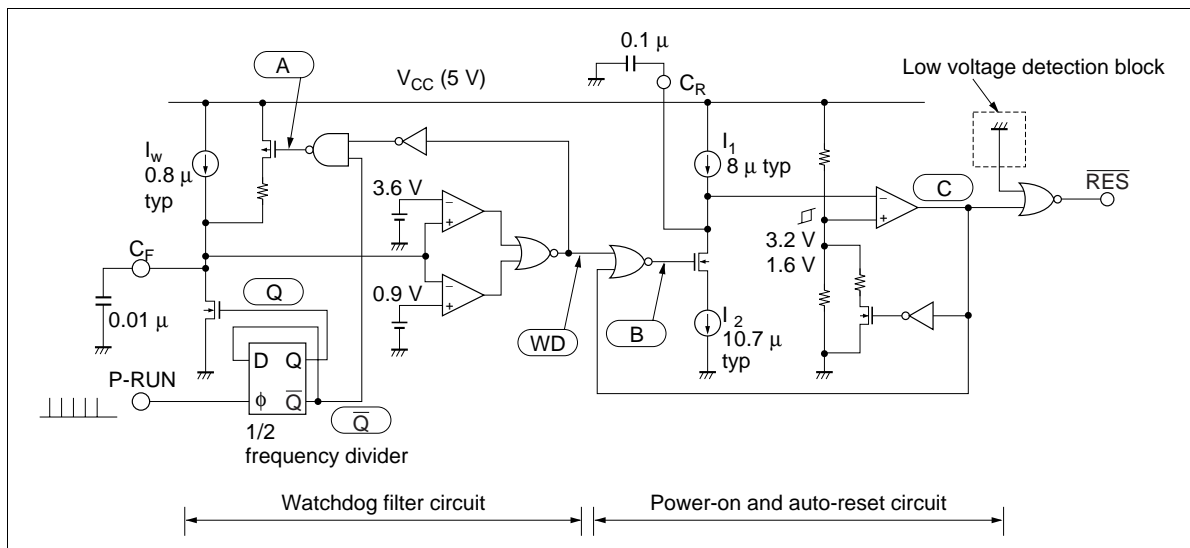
A

$V_{CC}$ (5 V)

0.1 μ

$C_R$

Low voltage detection block

$I_w$
0.8 μ
typ

$I_1$
8 μ typ

C

$\overline{RES}$

3.6 V

3.2 V
1.6 V

$C_F$

0.9 V

Q

0.01 μ

WD

B

$I_2$
10.7 μ
typ

D Q

P-RUN

ϕ $\overline{Q}$

$\overline{Q}$

1/2
frequency divider

Watchdog filter circuit

Power-on and auto-reset circuit